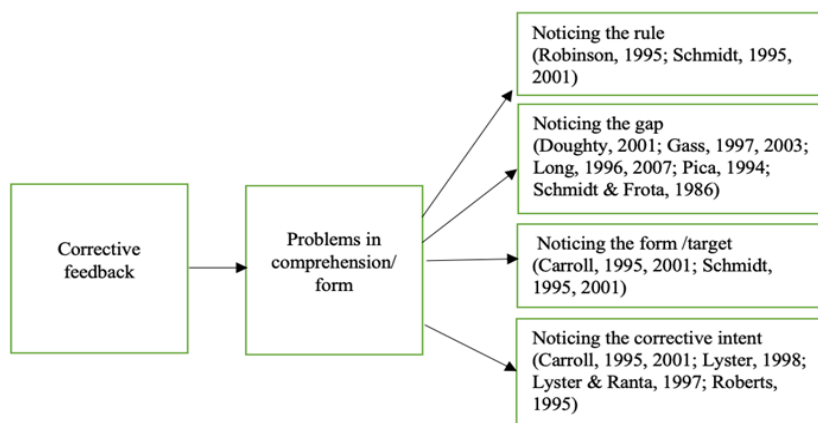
Corrective feedback

Problems in comprehension/ form

Noticing the rule (Robinson, 1995; Schmidt, 1995, 2001)

Noticing the gap (Doughty, 2001; Gass, 1997, 2003; Long, 1996, 2007; Pica, 1994; Schmidt & Frota, 1986)

Noticing the form /target (Carroll, 1995, 2001; Schmidt, 1995, 2001)

Noticing the corrective intent (Carroll, 1995, 2001; Lyster, 1998; Lyster & Ranta, 1997; Roberts, 1995)